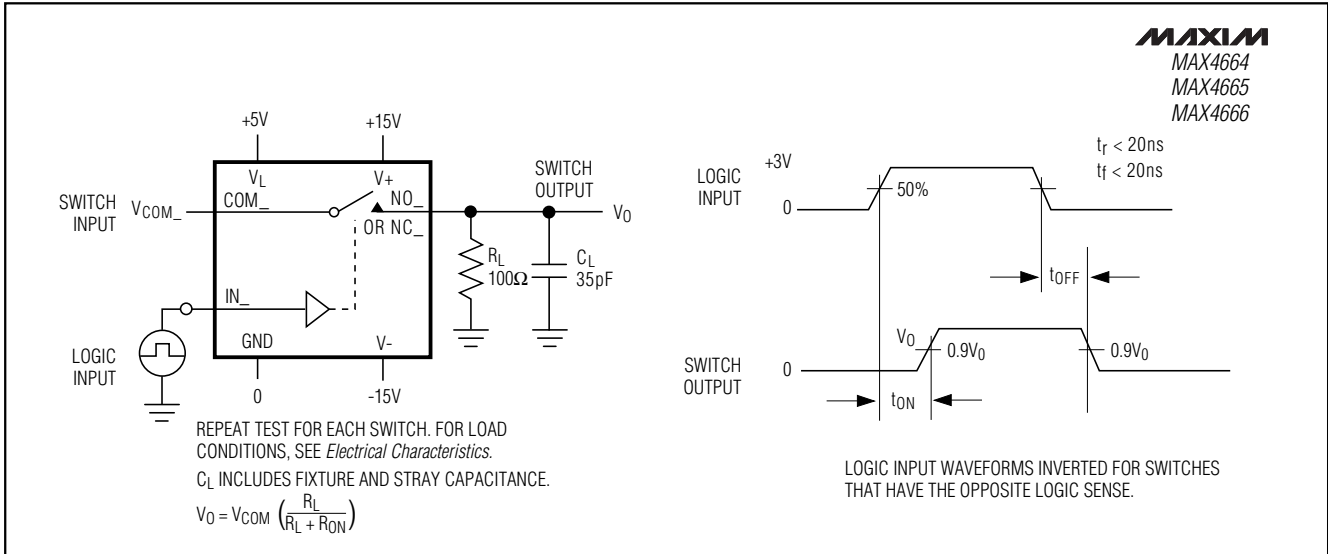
MAXIM
MAX4664
MAX4665
MAX4666

+5V
+15V
$V_L$
V+
SWITCH INPUT
$V_{COM\_}$
COM_
NO_
OR NC_
SWITCH OUTPUT
$V_O$
$R_L$
100Ω
$C_L$
35pF
IN_
LOGIC INPUT
GND
V-
0
-15V

REPEAT TEST FOR EACH SWITCH. FOR LOAD CONDITIONS, SEE *Electrical Characteristics.*

$C_L$ INCLUDES FIXTURE AND STRAY CAPACITANCE.

$V_O = V_{COM} \left(\frac{R_L}{R_L + R_{ON}}\right)$

+3V
LOGIC INPUT
0
50%
$t_r$ < 20ns
$t_f$ < 20ns
$t_{OFF}$
SWITCH OUTPUT
0
$V_O$
$0.9V_0$
$0.9V_0$
$t_{ON}$

LOGIC INPUT WAVEFORMS INVERTED FOR SWITCHES THAT HAVE THE OPPOSITE LOGIC SENSE.